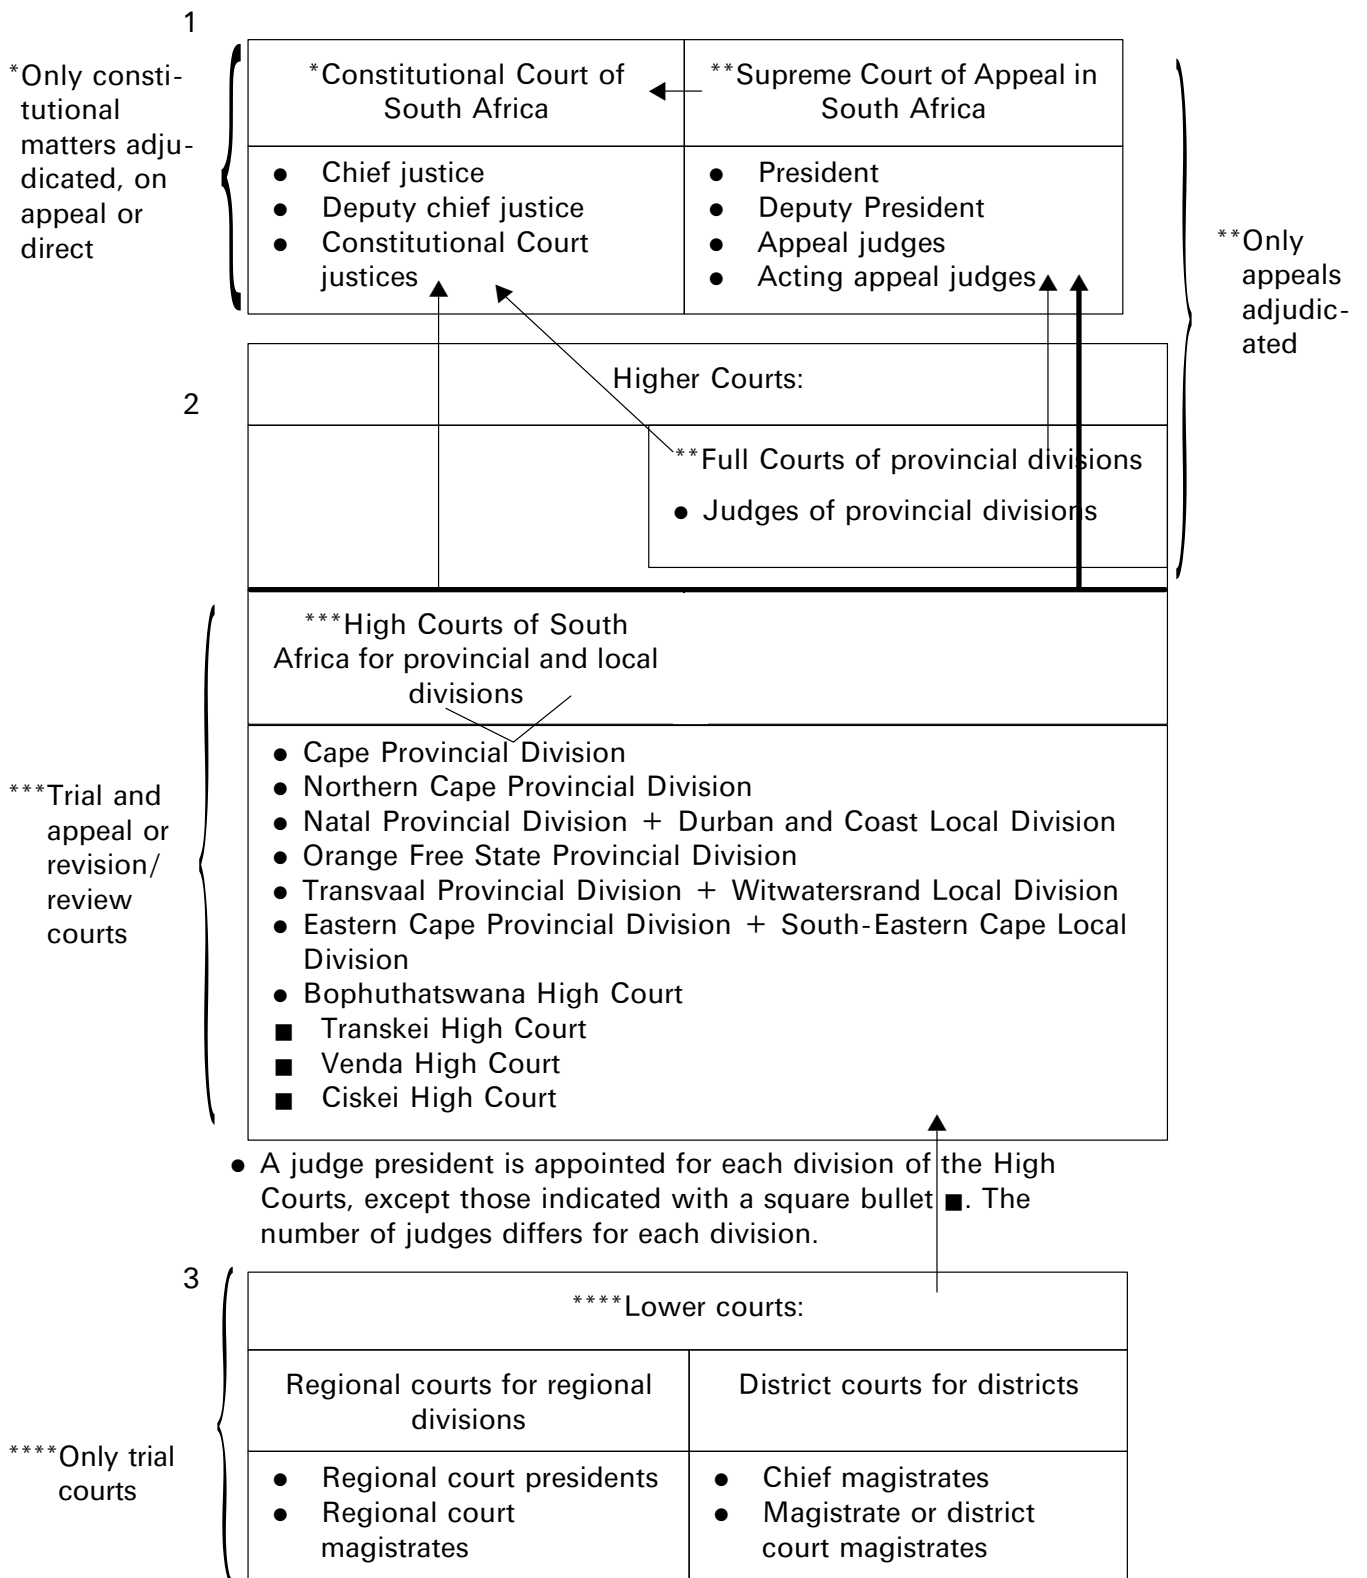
1

*Only constitutional matters adjudicated, on appeal or direct

*Constitutional Court of South Africa

**Supreme Court of Appeal in South Africa

- Chief justice
- Deputy chief justice
- Constitutional Court justices

- President
- Deputy President
- Appeal judges
- Acting appeal judges

**Only appeals adjudicated

2

Higher Courts:

**Full Courts of provincial divisions

- Judges of provincial divisions

***High Courts of South Africa for provincial and local divisions

***Trial and appeal or revision/ review courts

- Cape Provincial Division
- Northern Cape Provincial Division
- Natal Provincial Division + Durban and Coast Local Division
- Orange Free State Provincial Division
- Transvaal Provincial Division + Witwatersrand Local Division
- Eastern Cape Provincial Division + South-Eastern Cape Local Division
- Bophuthatswana High Court
■ Transkei High Court
■ Venda High Court
■ Ciskei High Court

- A judge president is appointed for each division of the High Courts, except those indicated with a square bullet ■. The number of judges differs for each division.

3

****Lower courts:

****Only trial courts

| Regional courts for regional divisions | District courts for districts |
|---|---|
| • Regional court presidents<br>• Regional court magistrates | • Chief magistrates<br>• Magistrate or district court magistrates |